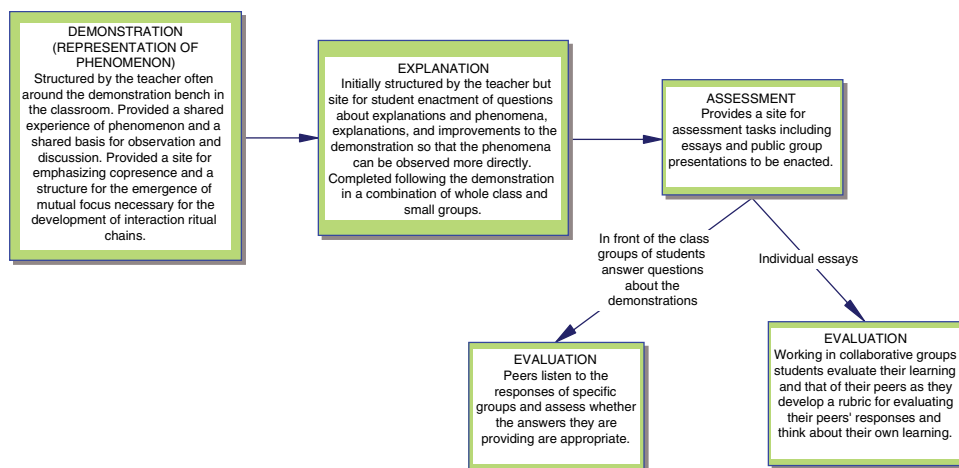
DEMONSTRATION
(REPRESENTATION OF PHENOMENON)
Structured by the teacher often around the demonstration bench in the classroom. Provided a shared experience of phenomenon and a shared basis for observation and discussion. Provided a site for emphasizing copresence and a structure for the emergence of mutual focus necessary for the development of interaction ritual chains.

EXPLANATION
Initially structured by the teacher but site for student enactment of questions about explanations and phenomena, explanations, and improvements to the demonstration so that the phenomena can be observed more directly. Completed following the demonstration in a combination of whole class and small groups.

ASSESSMENT
Provides a site for assessment tasks including essays and public group presentations to be enacted.

In front of the class groups of students answer questions about the demonstrations

Individual essays

EVALUATION
Peers listen to the responses of specific groups and assess whether the answers they are providing are appropriate.

EVALUATION
Working in collaborative groups students evaluate their learning and that of their peers as they develop a rubric for evaluating their peers' responses and think about their own learning.